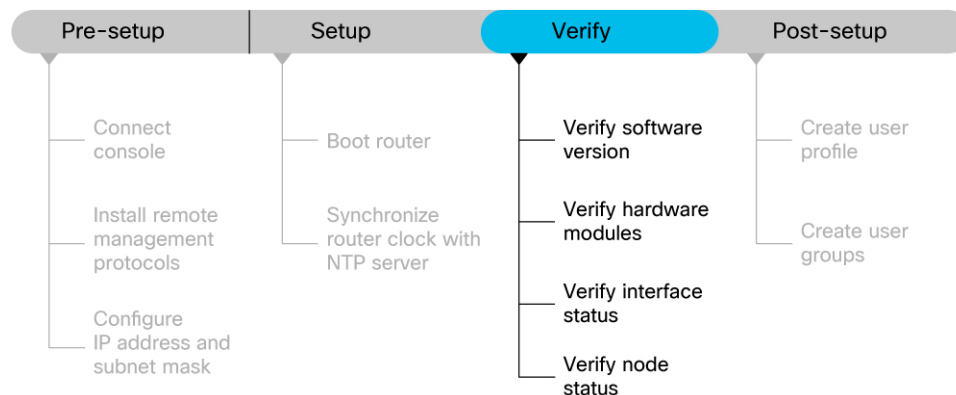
Pre-setup

Connect console

Install remote management protocols

Configure IP address and subnet mask

Setup

Boot router

Synchronize router clock with NTP server

Verify

Verify software version

Verify hardware modules

Verify interface status

Verify node status

Post-setup

Create user profile

Create user groups